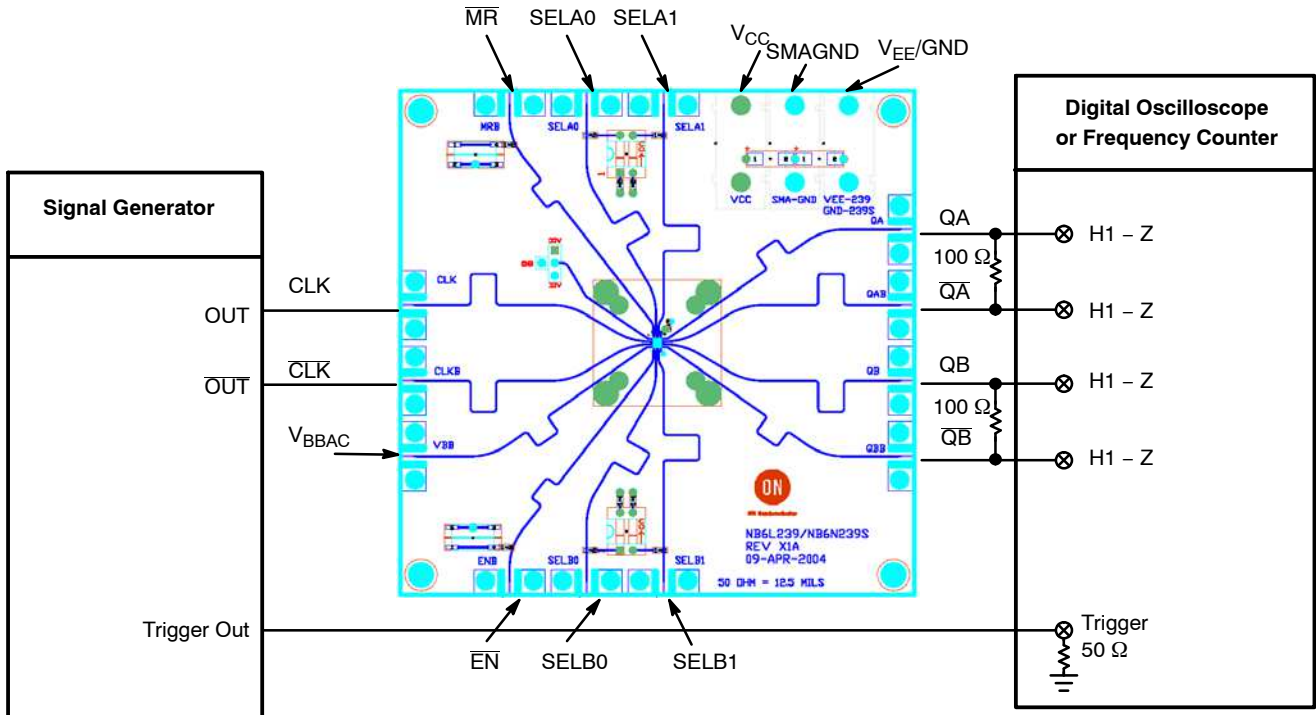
$\overline{MR}$ SELA0 SELA1 $V_{CC}$ SMAGND $V_{EE}$/GND

MRB SELA0 SELA1

VCC SMA-GND VEE-239 GND-239S

Digital Oscilloscope or Frequency Counter

Signal Generator

QA

H1 – Z

100 Ω

$\overline{QA}$

H1 – Z

QB

H1 – Z

100 Ω

$\overline{QB}$

H1 – Z

CLK

OUT

$\overline{CLK}$

$\overline{OUT}$

$V_{BBAC}$

CLK CLKB VBB QA QAB QB QBB

ON

NB6L239/NB6N239S
REV X1A
09-APR-2004

ENB SELB0 SELB1 50 OHM = 12.5 MILS

Trigger Out

Trigger 50 Ω

$\overline{EN}$ SELB0 SELB1